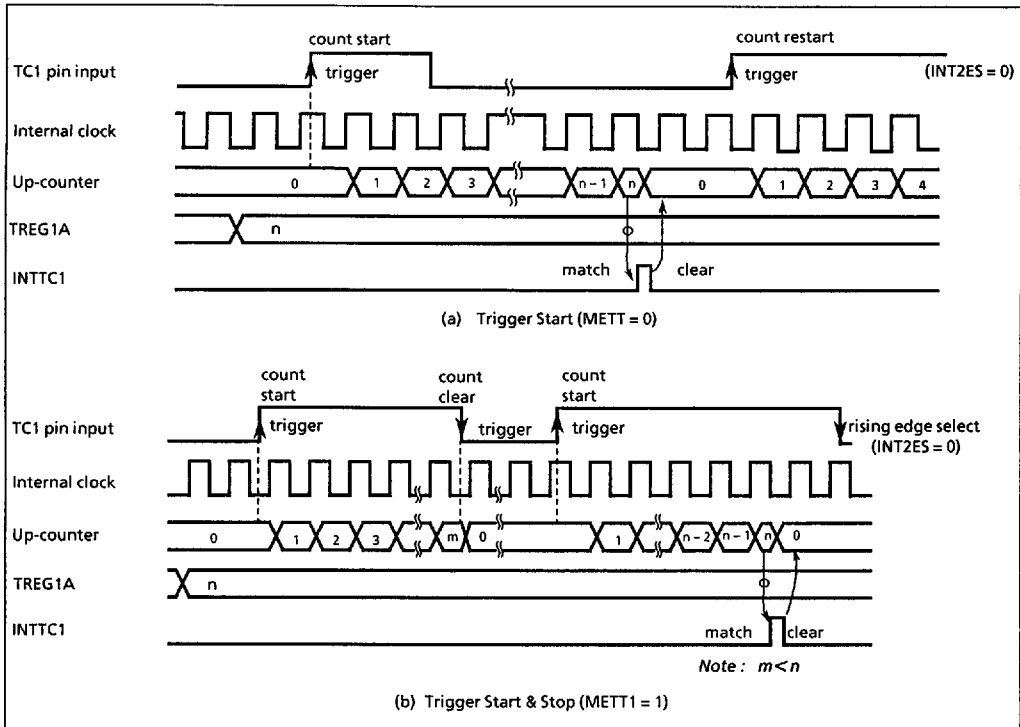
count start
count restart
TC1 pin input
trigger
trigger
(INT2ES = 0)
Internal clock
Up-counter
0
1
2
3
n − 1
n
0
1
2
3
4
TREG1A
n
INTTC1
match
clear

(a) Trigger Start (METT = 0)

count start
count clear
count start
TC1 pin input
trigger
trigger
trigger
rising edge select (INT2ES = 0)
Internal clock
Up-counter
0
1
2
3
m
0
1
n − 2
n − 1
n
0
TREG1A
n
INTTC1
match
clear
Note : $m<n$

(b) Trigger Start & Stop (METT1 = 1)